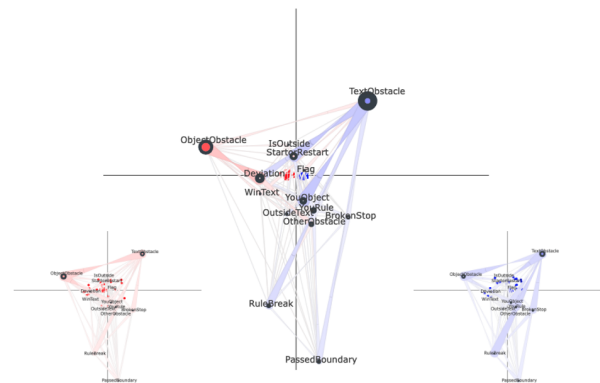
TextObstacle
ObjectObstacle
IsOutside
StartorRestart
Flag
Deviation
WinText
YouObject
YouRule
OutsideText
BrokenStop
OtherObstacle
RuleBreak
PassedBoundary

TextObstacle
ObjectObstacle
IsOutside
StartorRestart
Flag
Deviation
WinText
YouObject
YouRule
OutsideText
BrokenStop
OtherObstacle
RuleBreak
PassedBoundary

TextObstacle
ObjectObstacle
IsOutside
StartorRestart
Flag
Deviation
WinText
YouObject
YouRule
OutsideText
BrokenStop
OtherObstacle
RuleBreak
PassedBoundary